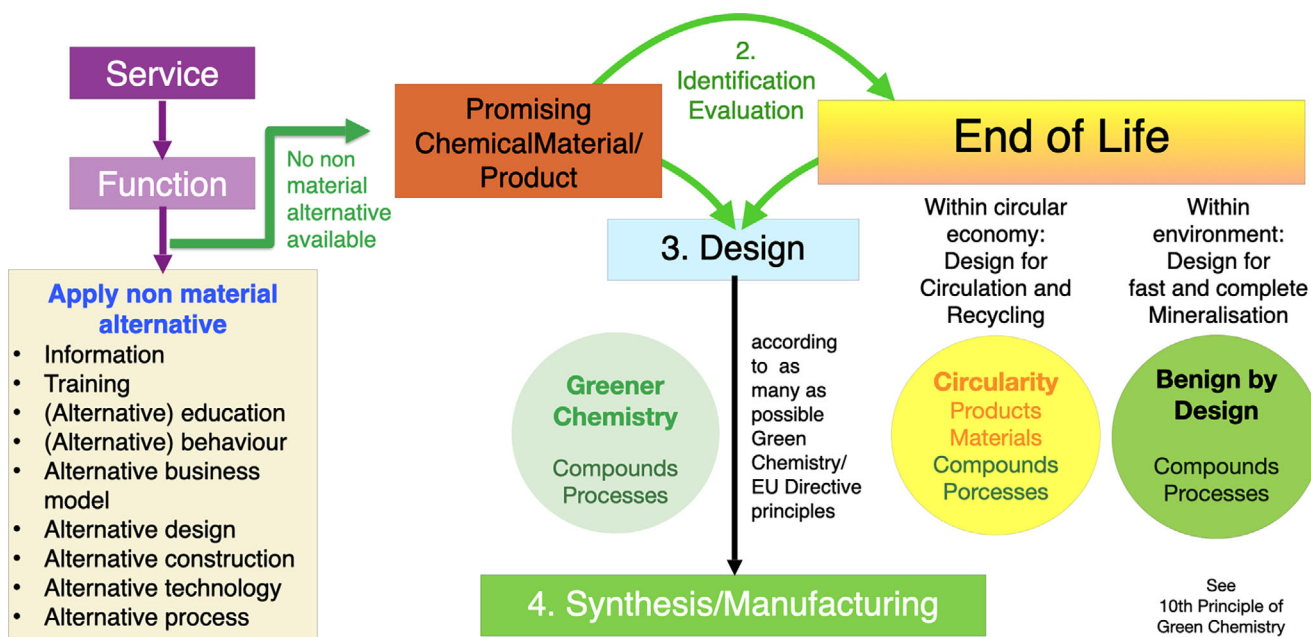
Service

Function

No non material alternative available

Apply non material alternative

- Information
- Training
- (Alternative) education
- (Alternative) behaviour
- Alternative business model
- Alternative design
- Alternative construction
- Alternative technology
- Alternative process

Promising ChemicalMaterial/ Product

2. Identification Evaluation

End of Life

3. Design

Greener Chemistry

Compounds
Processes

according to as many as possible Green Chemistry/ EU Directive principles

4. Synthesis/Manufacturing

Within circular economy: Design for Circulation and Recycling

Circularity
Products
Materials
Compounds
Porcesses

Within environment: Design for fast and complete Mineralisation

Benign by Design

Compounds
Processes

See 10th Principle of Green Chemistry